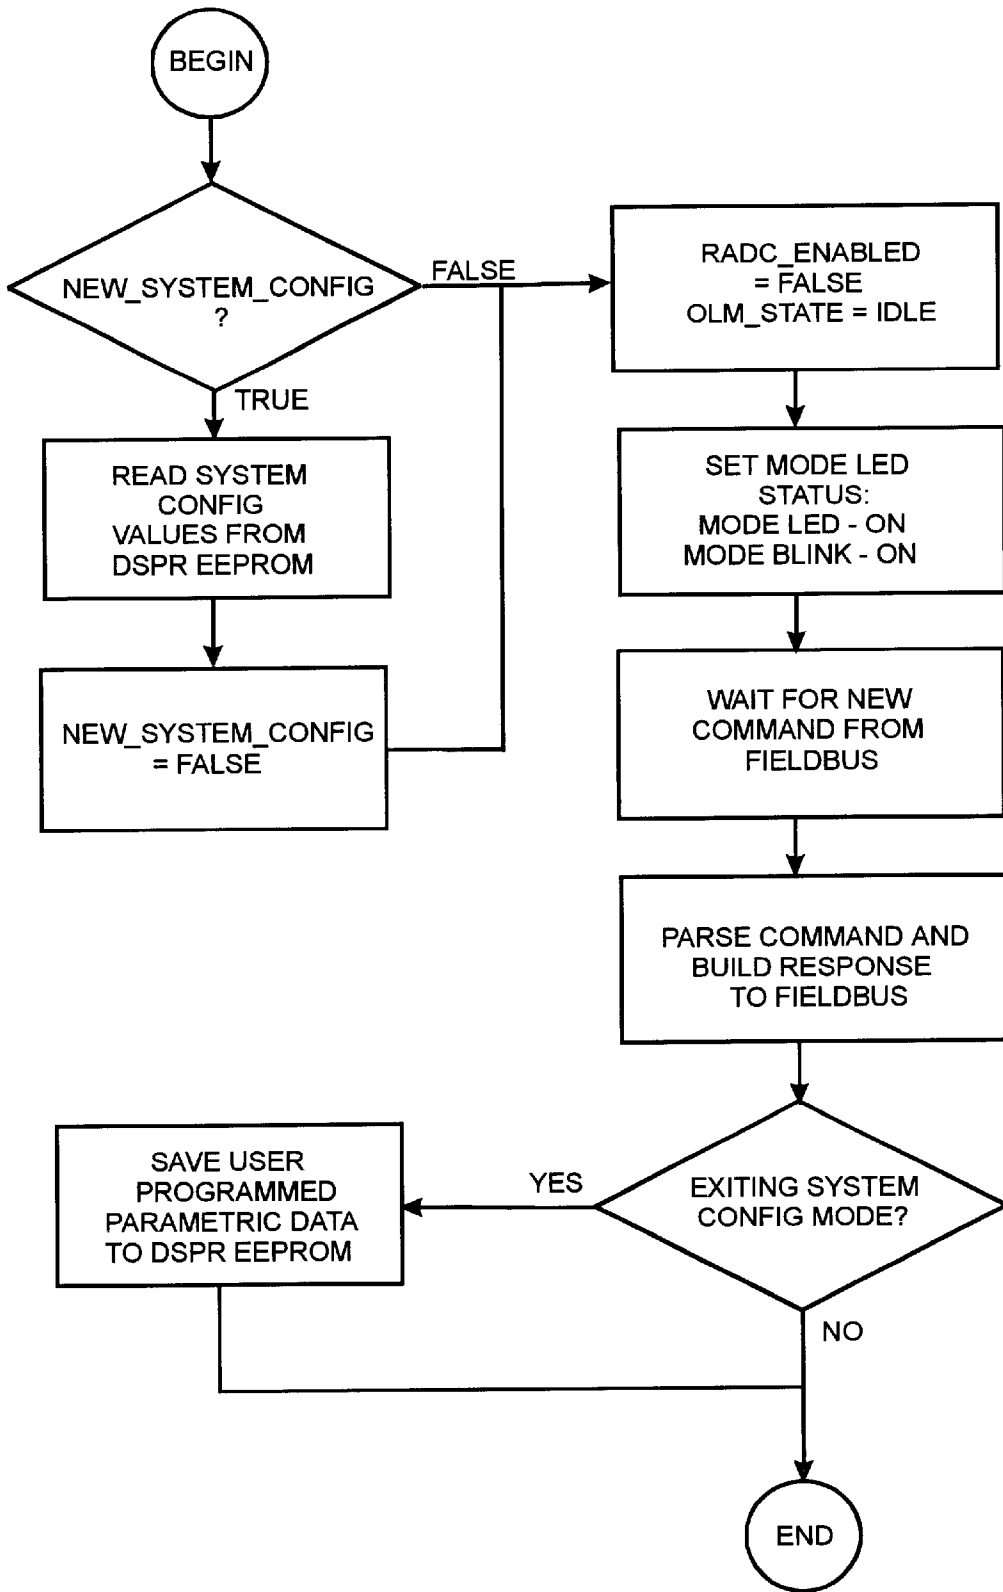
BEGIN

NEW_SYSTEM_CONFIG ?

FALSE

TRUE

READ SYSTEM CONFIG VALUES FROM DSPR EEPROM

NEW_SYSTEM_CONFIG = FALSE

RADC_ENABLED = FALSE
OLM_STATE = IDLE

SET MODE LED STATUS:
MODE LED - ON
MODE BLINK - ON

WAIT FOR NEW COMMAND FROM FIELDBUS

PARSE COMMAND AND BUILD RESPONSE TO FIELDBUS

EXITING SYSTEM CONFIG MODE?

YES

SAVE USER PROGRAMMED PARAMETRIC DATA TO DSPR EEPROM

NO

END